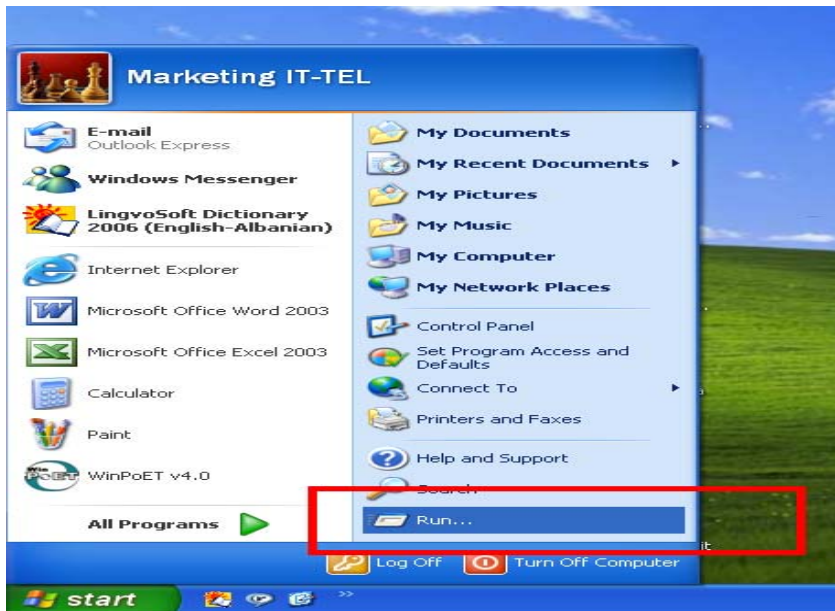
Marketing IT-TEL

E-mail
Outlook Express

Windows Messenger

LingvoSoft Dictionary 2006 (English-Albanian)

Internet Explorer

Microsoft Office Word 2003

Microsoft Office Excel 2003

Calculator

Paint

WinPoET v4.0

All Programs

My Documents

My Recent Documents

My Pictures

My Music

My Computer

My Network Places

Control Panel

Set Program Access and Defaults

Connect To

Printers and Faxes

Help and Support

Search

Run...

Log Off

Turn Off Computer

start